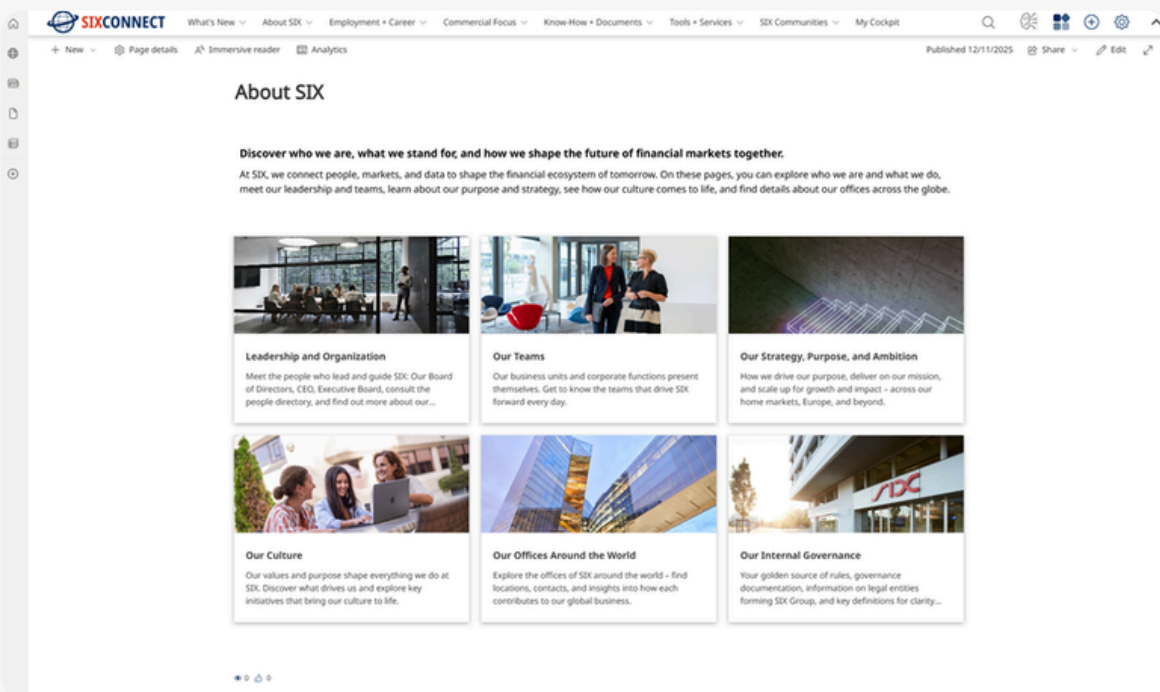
SIXCONNECT What's New About SIX Employment + Career Commercial Focus Know-How + Documents Tools + Services SIX Communities My Cockpit

+ New Page details Immersive reader Analytics Published 12/11/2025 Share Edit

About SIX

Discover who we are, what we stand for, and how we shape the future of financial markets together.

At SIX, we connect people, markets, and data to shape the financial ecosystem of tomorrow. On these pages, you can explore who we are and what we do, meet our leadership and teams, learn about our purpose and strategy, see how our culture comes to life, and find details about our offices across the globe.

Leadership and Organization

Meet the people who lead and guide SIX: Our Board of Directors, CEO, Executive Board, consult the people directory, and find out more about our...

Our Teams

Our business units and corporate functions present themselves. Get to know the teams that drive SIX forward every day.

Our Strategy, Purpose, and Ambition

How we drive our purpose, deliver on our mission, and scale up for growth and impact – across our home markets, Europe, and beyond.

SIX

Our Culture

Our values and purpose shape everything we do at SIX. Discover what drives us and explore key initiatives that bring our culture to life.

Our Offices Around the World

Explore the offices of SIX around the world – find locations, contacts, and insights into how each contributes to our global business.

Our Internal Governance

Your golden source of rules, governance documentation, information on legal entities forming SIX Group, and key definitions for clarity...

0 0